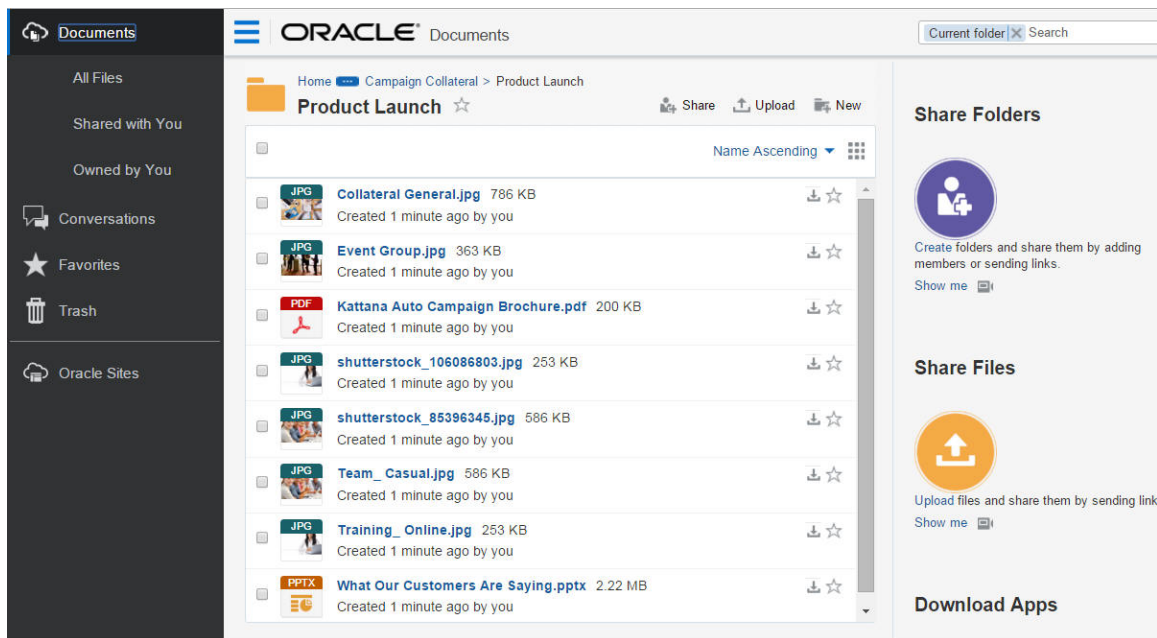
Documents

All Files

Shared with You

Owned by You

Conversations

Favorites

Trash

Oracle Sites

ORACLE® Documents

Current folder × Search

Home ··· Campaign Collateral > Product Launch

Product Launch ☆

Share Upload New

Name Ascending

JPG Collateral General.jpg 786 KB
Created 1 minute ago by you

JPG Event Group.jpg 363 KB
Created 1 minute ago by you

PDF Kattana Auto Campaign Brochure.pdf 200 KB
Created 1 minute ago by you

JPG shutterstock_106086803.jpg 253 KB
Created 1 minute ago by you

JPG shutterstock_85396345.jpg 586 KB
Created 1 minute ago by you

JPG Team_ Casual.jpg 586 KB
Created 1 minute ago by you

JPG Training_ Online.jpg 253 KB
Created 1 minute ago by you

PPTX What Our Customers Are Saying.pptx 2.22 MB
Created 1 minute ago by you

Share Folders

Create folders and share them by adding members or sending links.

Show me

Share Files

Upload files and share them by sending link

Show me

Download Apps